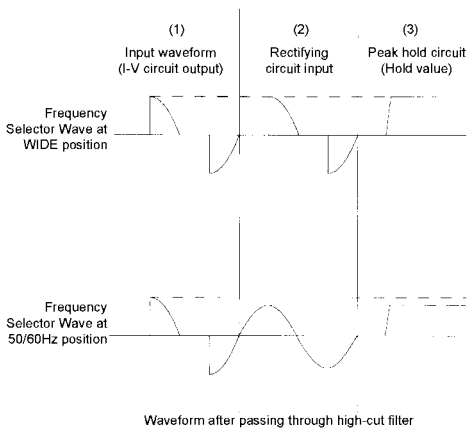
(1)
Input waveform
(I-V circuit output)

(2)
Rectifying
circuit input

(3)
Peak hold circuit
(Hold value)

Frequency
Selector Wave at
WIDE position

Frequency
Selector Wave at
50/60Hz position

Waveform after passing through high-cut filter